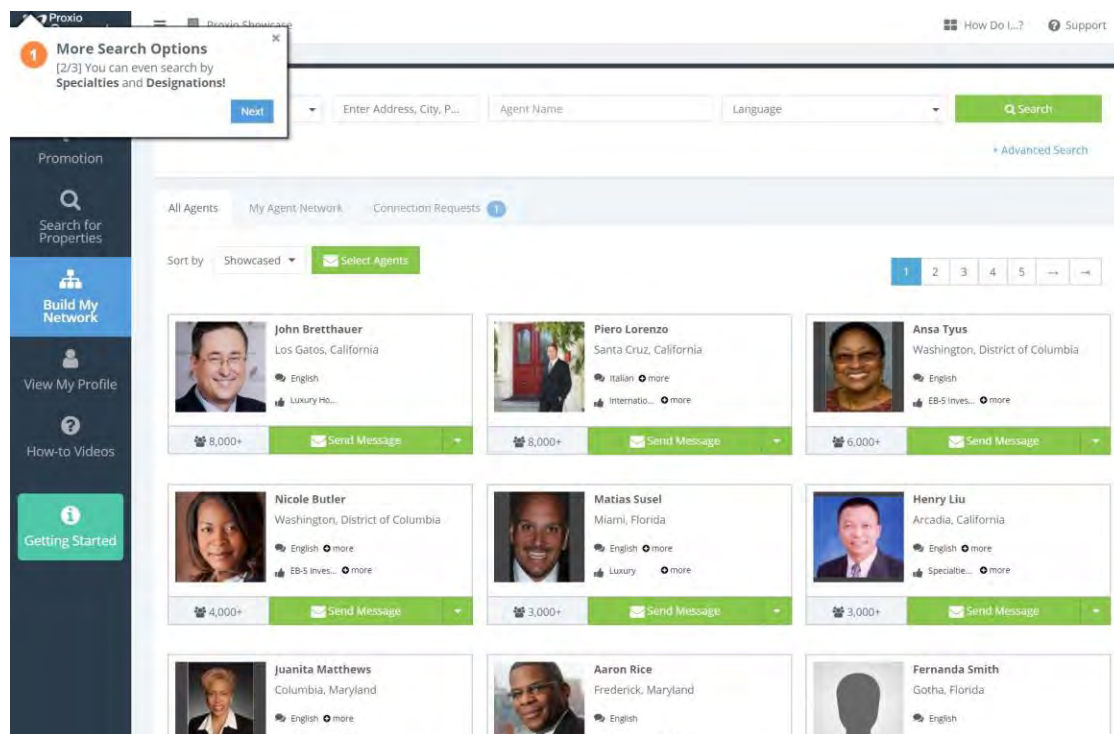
Proxio

Proxio Showcase

How Do I...?
Support

1
More Search Options
[2/3] You can even search by Specialties and Designations!
Next
×

Enter Address, City, P...
Agent Name
Language
Search
+ Advanced Search

Promotion
Search for Properties
Build My Network
View My Profile
How-to Videos
Getting Started

All Agents
My Agent Network
Connection Requests 1

Sort by
Showcased
Select Agents

1 2 3 4 5 → ⇥

John Bretthauer
Los Gatos, California
English
Luxury Ho...
8,000+
Send Message

Piero Lorenzo
Santa Cruz, California
Italian more
Internatio... more
8,000+
Send Message

Ansa Tyus
Washington, District of Columbia
English
EB-5 Inves... more
6,000+
Send Message

Nicole Butler
Washington, District of Columbia
English more
EB-5 Inves... more
4,000+
Send Message

Matias Susel
Miami, Florida
English more
Luxury more
3,000+
Send Message

Henry Liu
Arcadia, California
English more
Specialtie... more
3,000+
Send Message

Juanita Matthews
Columbia, Maryland
English more

Aaron Rice
Frederick, Maryland
English

Fernanda Smith
Gotha, Florida
English